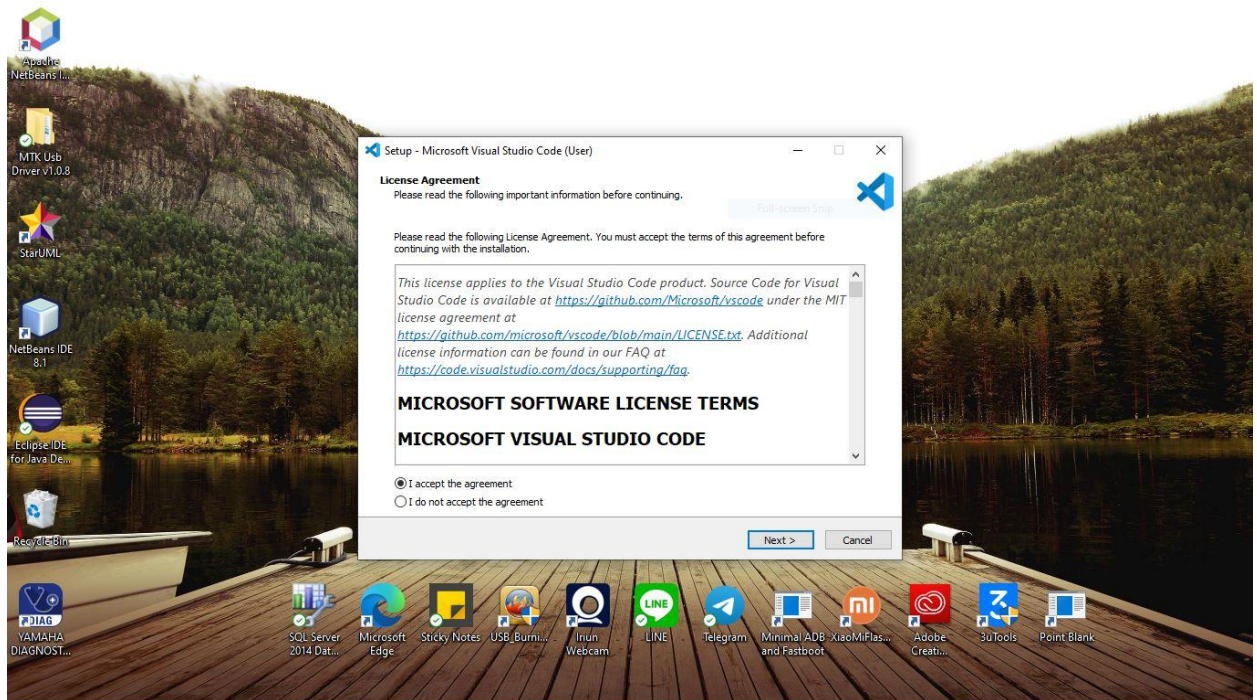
Apache NetBeans I...

MTK Usb Driver v1.0.8

StarUML

NetBeans IDE 8.1

Eclipse IDE for Java De...

Recycle Bin

YAMAHA DIAGNOST...

Setup - Microsoft Visual Studio Code (User)

License Agreement
Please read the following important information before continuing.

Full-screen Snip

Please read the following License Agreement. You must accept the terms of this agreement before continuing with the installation.

This license applies to the Visual Studio Code product. Source Code for Visual Studio Code is available at https://github.com/Microsoft/vscode under the MIT license agreement at https://github.com/microsoft/vscode/blob/main/LICENSE.txt. Additional license information can be found in our FAQ at https://code.visualstudio.com/docs/supporting/faq.

MICROSOFT SOFTWARE LICENSE TERMS

MICROSOFT VISUAL STUDIO CODE

I accept the agreement
I do not accept the agreement

Next >
Cancel

SQL Server 2014 Dat...
Microsoft Edge
Sticky Notes
USB_Burni...
Iriun Webcam
LINE
Telegram
Minimal ADB and Fastboot
XiaoMiFlas...
Adobe Creati...
3uTools
Point Blank